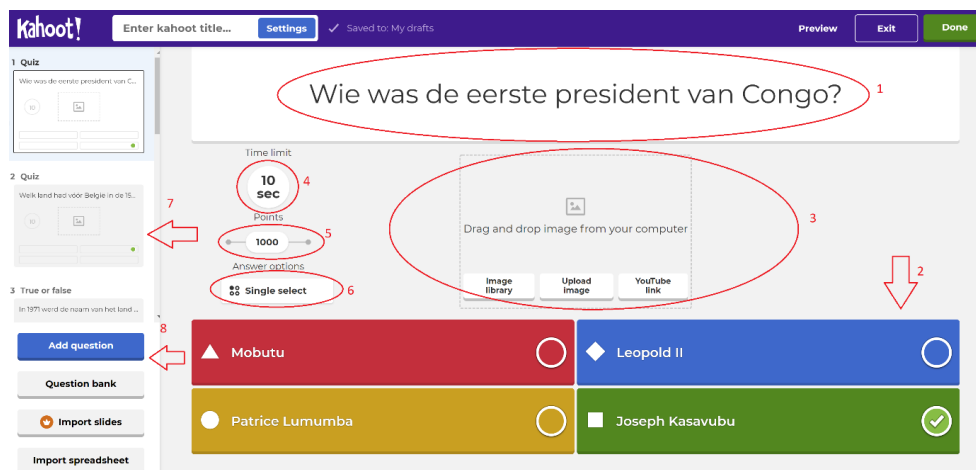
Kahoot!

Enter kahoot title...

Settings

Saved to: My drafts

Preview

Exit

Done

1 Quiz

Wie was de eerste president van C...

10

2 Quiz

Welk land had vóór België in de 19...

10

3 True or false

In 1971 werd de naam van het land ...

Add question

Question bank

Import slides

Import spreadsheet

Wie was de eerste president van Congo?

1

Time limit

10 sec

4

Points

1000

5

Answer options

Single select

6

Drag and drop image from your computer

3

Image library

Upload image

YouTube link

2

7

8

Mobutu

Leopold II

Patrice Lumumba

Joseph Kasavubu